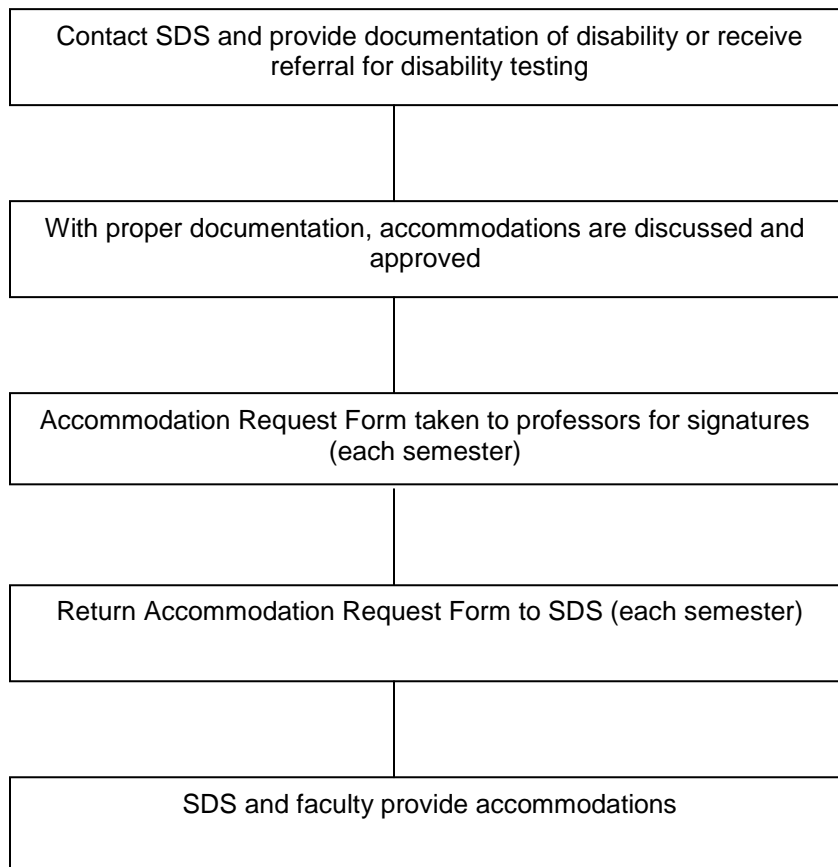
Contact SDS and provide documentation of disability or receive referral for disability testing

With proper documentation, accommodations are discussed and approved

Accommodation Request Form taken to professors for signatures (each semester)

Return Accommodation Request Form to SDS (each semester)

SDS and faculty provide accommodations